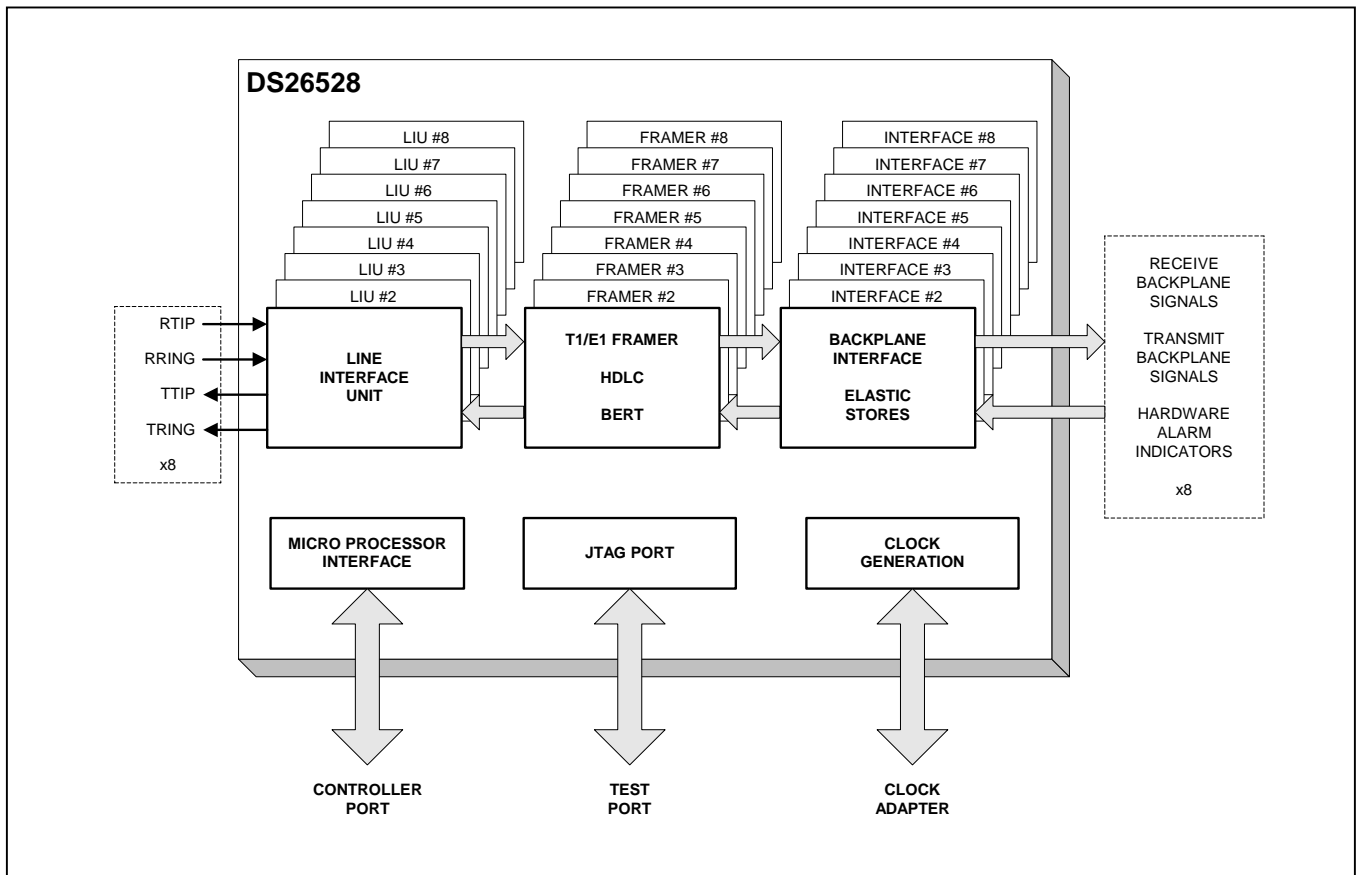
DS26528

LIU #8
LIU #7
LIU #6
LIU #5
LIU #4
LIU #3
LIU #2

FRAMER #8
FRAMER #7
FRAMER #6
FRAMER #5
FRAMER #4
FRAMER #3
FRAMER #2

INTERFACE #8
INTERFACE #7
INTERFACE #6
INTERFACE #5
INTERFACE #4
INTERFACE #3
INTERFACE #2

RECEIVE BACKPLANE SIGNALS

TRANSMIT BACKPLANE SIGNALS

HARDWARE ALARM INDICATORS

x8

RTIP
RRING
TTIP
TRING

x8

LINE INTERFACE UNIT

T1/E1 FRAMER

HDLC

BERT

BACKPLANE INTERFACE

ELASTIC STORES

MICRO PROCESSOR INTERFACE

JTAG PORT

CLOCK GENERATION

CONTROLLER PORT

TEST PORT

CLOCK ADAPTER